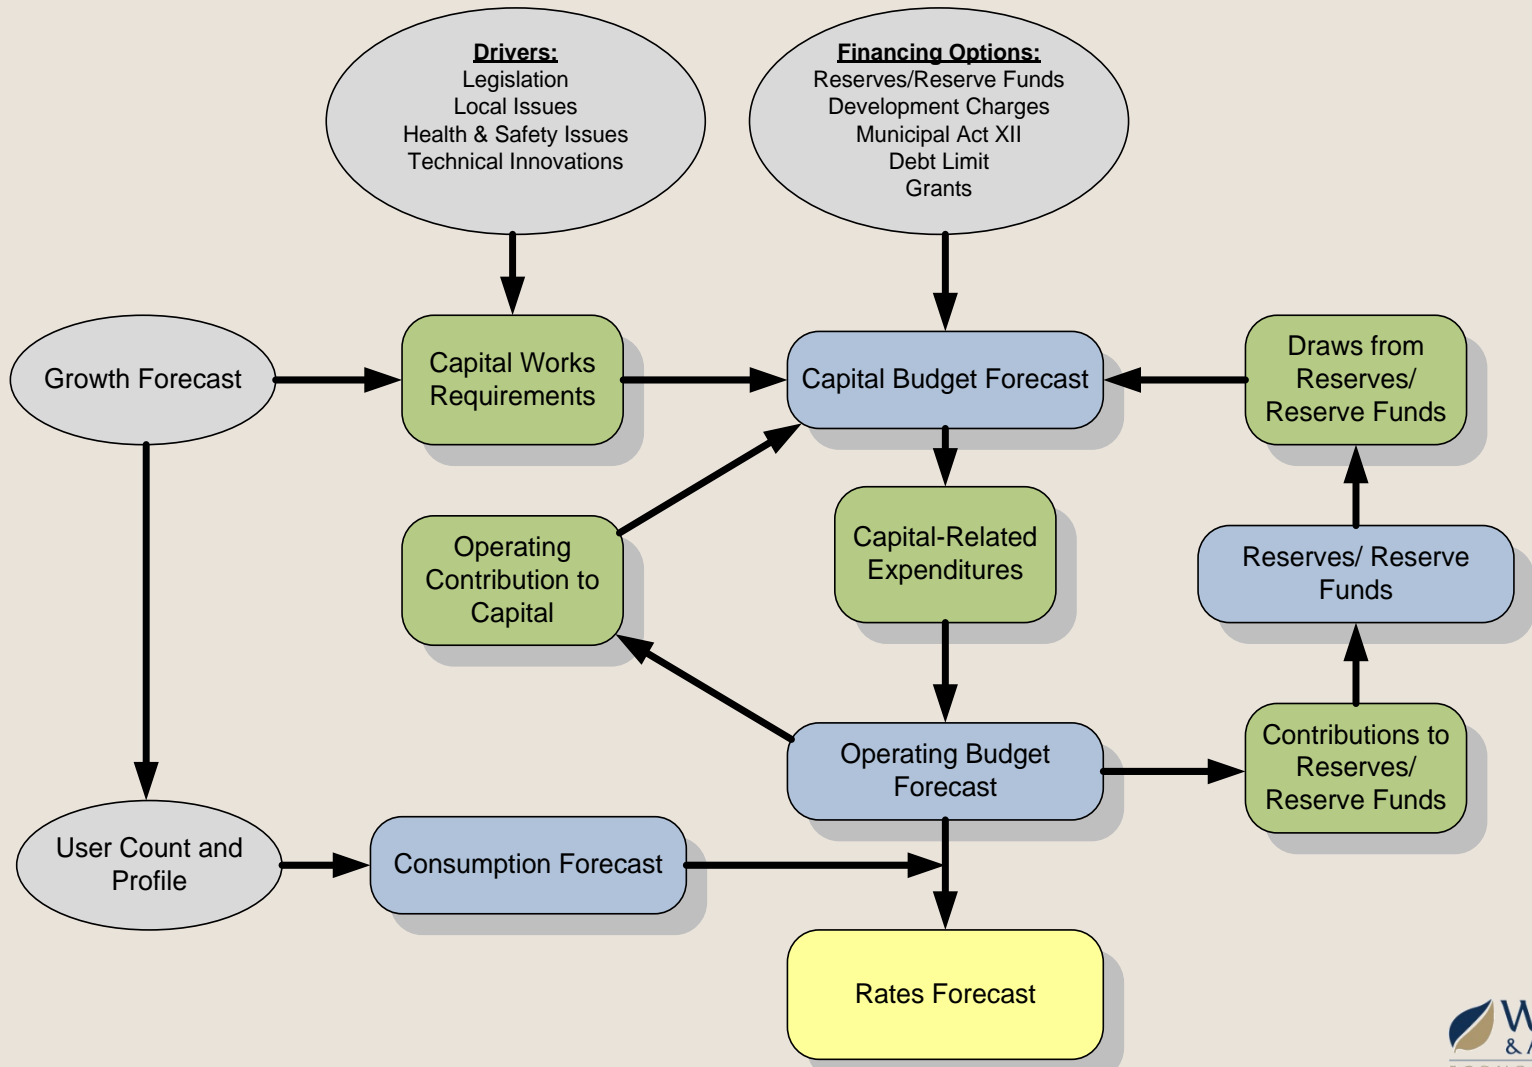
Drivers:
Legislation
Local Issues
Health & Safety Issues
Technical Innovations

Financing Options:
Reserves/Reserve Funds
Development Charges
Municipal Act XII
Debt Limit
Grants

Growth Forecast

Capital Works Requirements

Capital Budget Forecast

Draws from Reserves/ Reserve Funds

Operating Contribution to Capital

Capital-Related Expenditures

Reserves/ Reserve Funds

Operating Budget Forecast

Contributions to Reserves/ Reserve Funds

User Count and Profile

Consumption Forecast

Rates Forecast

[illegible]